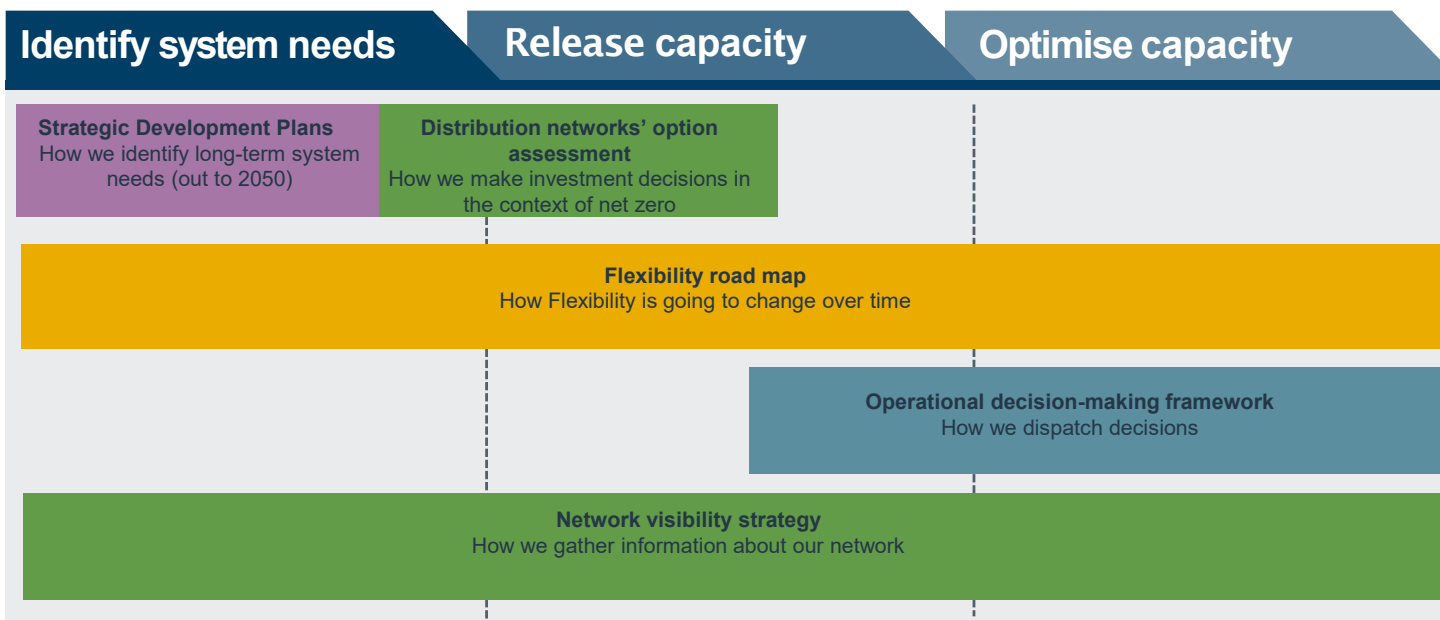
Identify system needs

Release capacity

Optimise capacity

Strategic Development Plans
How we identify long-term system needs (out to 2050)

Distribution networks' option assessment
How we make investment decisions in the context of net zero

Flexibility road map
How Flexibility is going to change over time

Operational decision-making framework
How we dispatch decisions

Network visibility strategy
How we gather information about our network